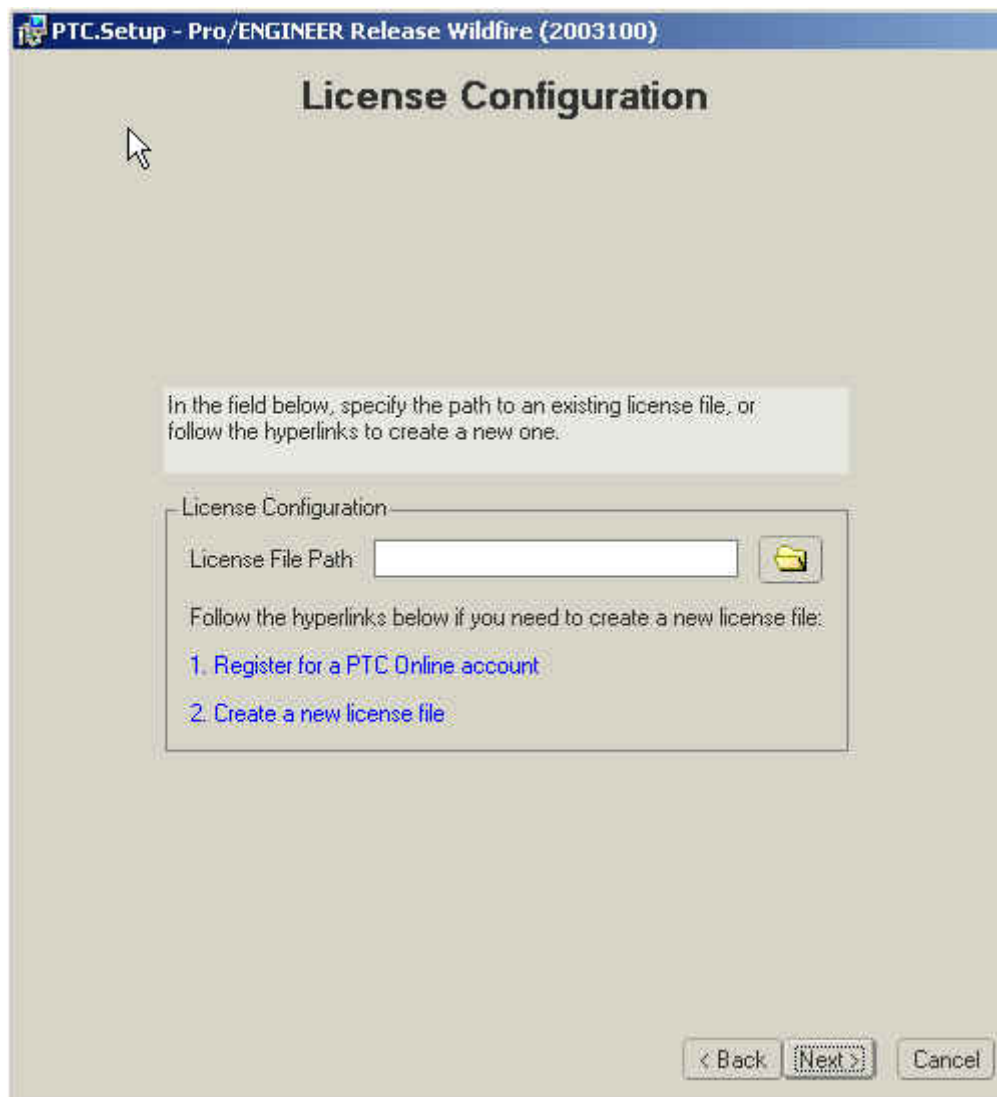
PTC.Setup - Pro/ENGINEER Release Wildfire (2003100)

License Configuration

In the field below, specify the path to an existing license file, or follow the hyperlinks to create a new one.

License Configuration

License File Path:

Follow the hyperlinks below if you need to create a new license file:

1. Register for a PTC Online account

2. Create a new license file

< Back

Next >

Cancel